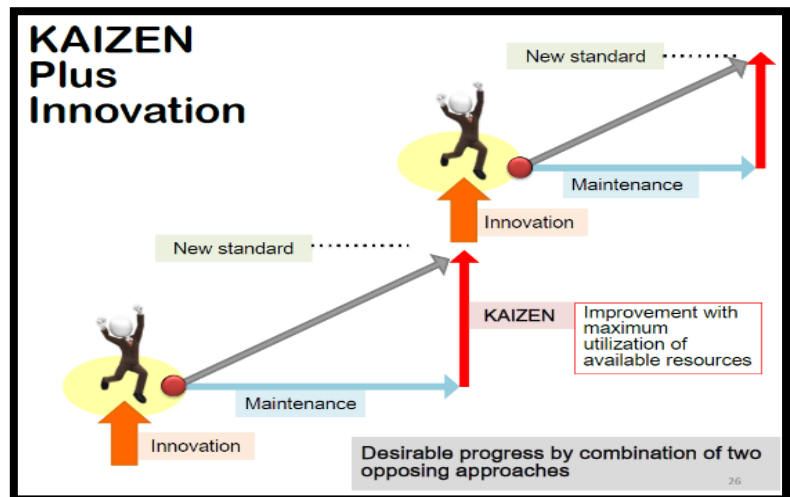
KAIZEN Plus Innovation

New standard

Maintenance

Innovation

New standard

KAIZEN

Improvement with maximum utilization of available resources

Maintenance

Innovation

Desirable progress by combination of two opposing approaches

26